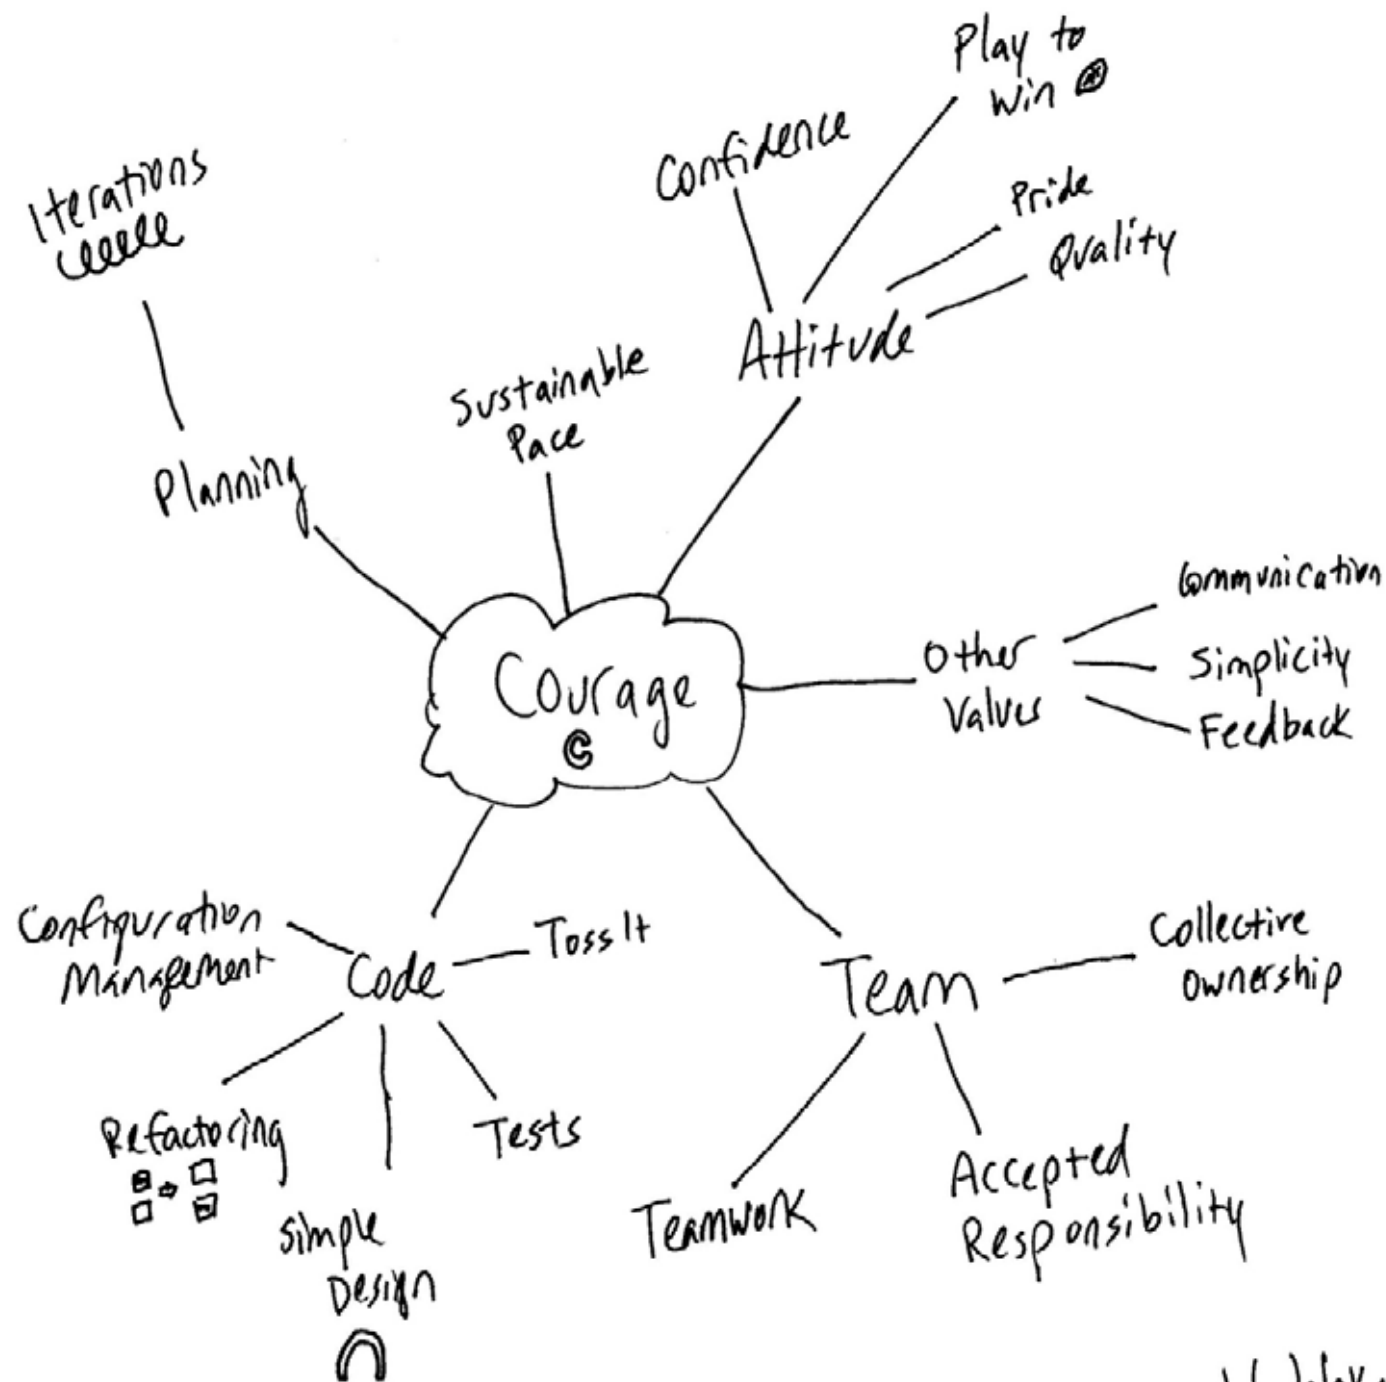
Courage

Iterations

Planning

Sustainable Pace

Attitude

Confidence

Play to win

Pride

Quality

Other Values

Communication

Simplicity

Feedback

Code

Configuration Management

Toss It

Refactoring

Simple Design

Tests

Team

Collective Ownership

Teamwork

Accepted Responsibility

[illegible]